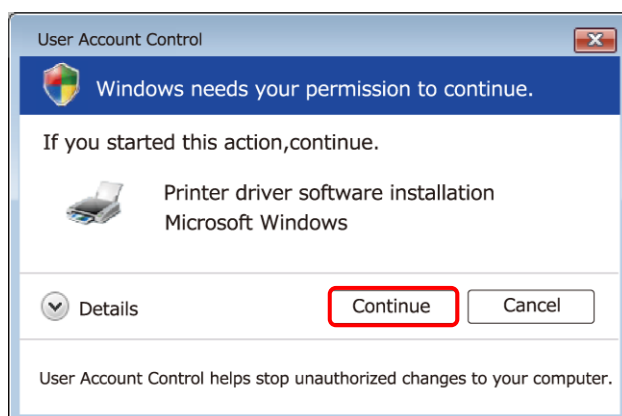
User Account Control

Windows needs your permission to continue.

If you started this action,continue.

Printer driver software installation
Microsoft Windows

Details

Continue

Cancel

User Account Control helps stop unauthorized changes to your computer.